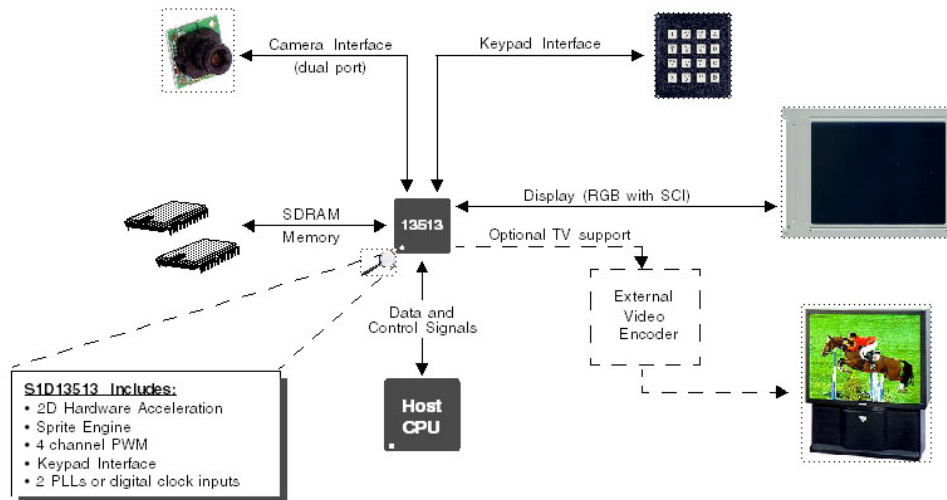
Camera Interface
(dual port)

Keypad Interface

Display (RGB with SCI)

SDRAM
Memory

13513

Optional TV support

External
Video
Encoder

Data and
Control Signals

Host
CPU

S1D13513 Includes:
• 2D Hardware Acceleration
• Sprite Engine
• 4 channel PWM
• Keypad Interface
• 2 PLLs or digital clock inputs